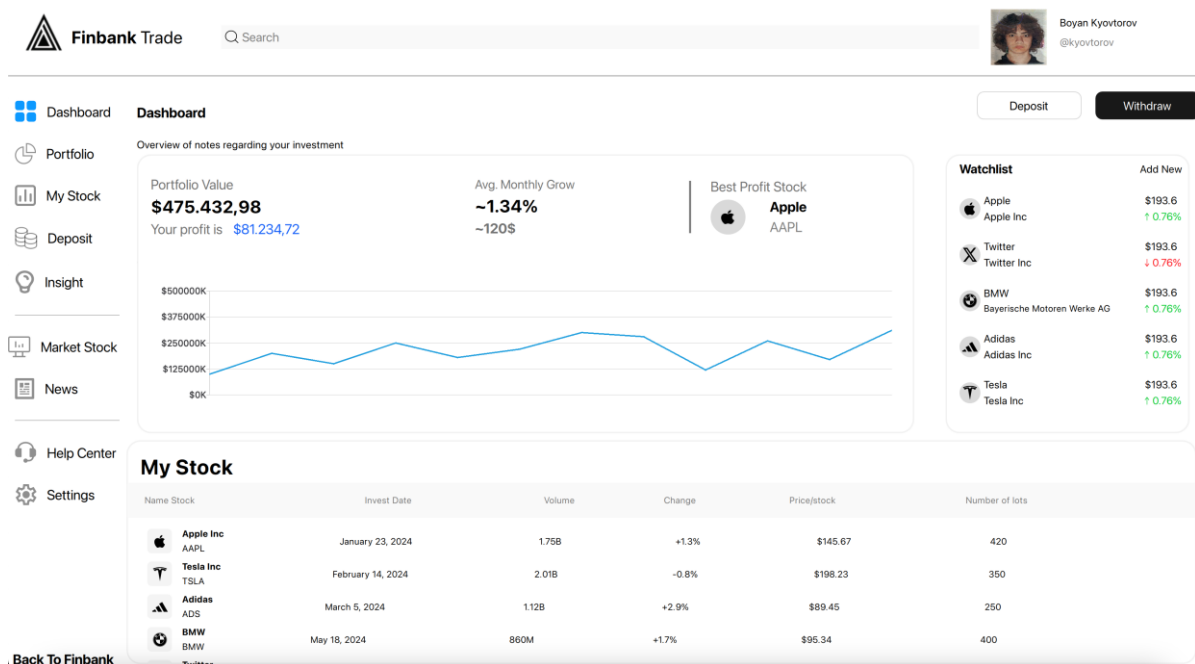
Finbank Trade

Search

Boyan Kyovtorov
@kyovtorov

Dashboard
Portfolio
My Stock
Deposit
Insight
Market Stock
News
Help Center
Settings

Back To Finbank

Dashboard

Overview of notes regarding your investment

Deposit
Withdraw

Portfolio Value
$475.432,98
Your profit is $81.234,72

Avg. Monthly Grow
~1.34%
~120$

Best Profit Stock
Apple
AAPL

$500000K
$375000K
$250000K
$125000K
$0K

Watchlist
Add New

Apple
Apple Inc
$193.6
↑ 0.76%

Twitter
Twitter Inc
$193.6
↓ 0.76%

BMW
Bayerische Motoren Werke AG
$193.6
↑ 0.76%

Adidas
Adidas Inc
$193.6
↑ 0.76%

Tesla
Tesla Inc
$193.6
↑ 0.76%

My Stock

| Name Stock | Invest Date | Volume | Change | Price/stock | Number of lots |
|---|---|---|---|---|---|
| Apple Inc AAPL | January 23, 2024 | 1.75B | +1.3% | $145.67 | 420 |
| Tesla Inc TSLA | February 14, 2024 | 2.01B | -0.8% | $198.23 | 350 |
| Adidas ADS | March 5, 2024 | 1.12B | +2.9% | $89.45 | 250 |
| BMW BMW | May 18, 2024 | 860M | +1.7% | $95.34 | 400 |
| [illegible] | | | | | |